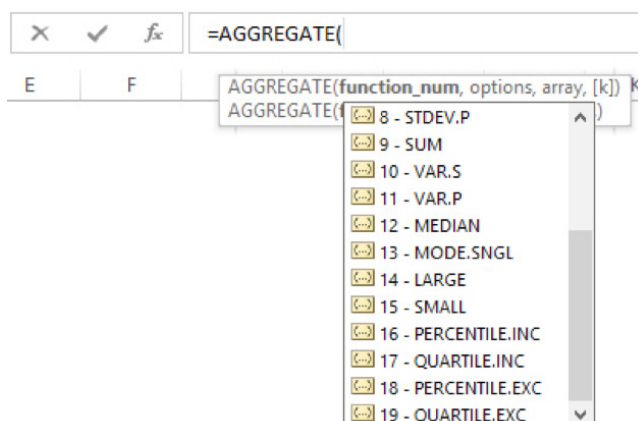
✕ ✓ $f_x$ =AGGREGATE(

E F

AGGREGATE(**function_num**, options, array, [k]) K
AGGREGATE(f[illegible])

8 - STDEV.P
9 - SUM
10 - VAR.S
11 - VAR.P
12 - MEDIAN
13 - MODE.SNGL
14 - LARGE
15 - SMALL
16 - PERCENTILE.INC
17 - QUARTILE.INC
18 - PERCENTILE.EXC
19 - QUARTILE.EXC